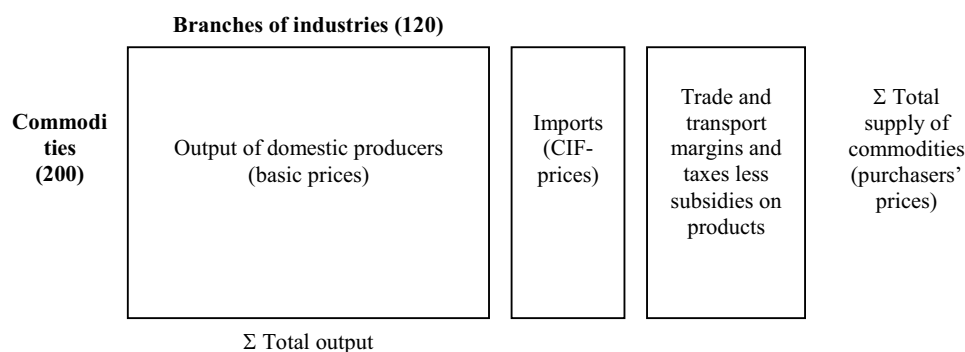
**Branches of industries (120)**

**Commodities (200)**

Output of domestic producers (basic prices)

Imports (CIF-prices)

Trade and transport margins and taxes less subsidies on products

Σ Total supply of commodities (purchasers' prices)

Σ Total output